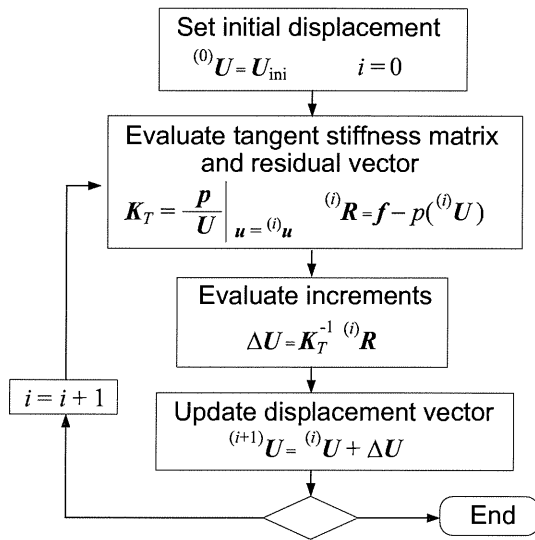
Set initial displacement

${}^{(0)}\boldsymbol{U} = \boldsymbol{U}_{\text{ini}}$ $i = 0$

Evaluate tangent stiffness matrix and residual vector

$\boldsymbol{K}_T = \frac{\boldsymbol{p}}{\boldsymbol{U}}\bigg|_{\boldsymbol{u} = {}^{(i)}\boldsymbol{u}}$ ${}^{(i)}\boldsymbol{R} = \boldsymbol{f} - p({}^{(i)}\boldsymbol{U})$

Evaluate increments

$\Delta\boldsymbol{U} = \boldsymbol{K}_T^{-1}\ {}^{(i)}\boldsymbol{R}$

$i = i + 1$

Update displacement vector

${}^{(i+1)}\boldsymbol{U} = {}^{(i)}\boldsymbol{U} + \Delta\boldsymbol{U}$

End